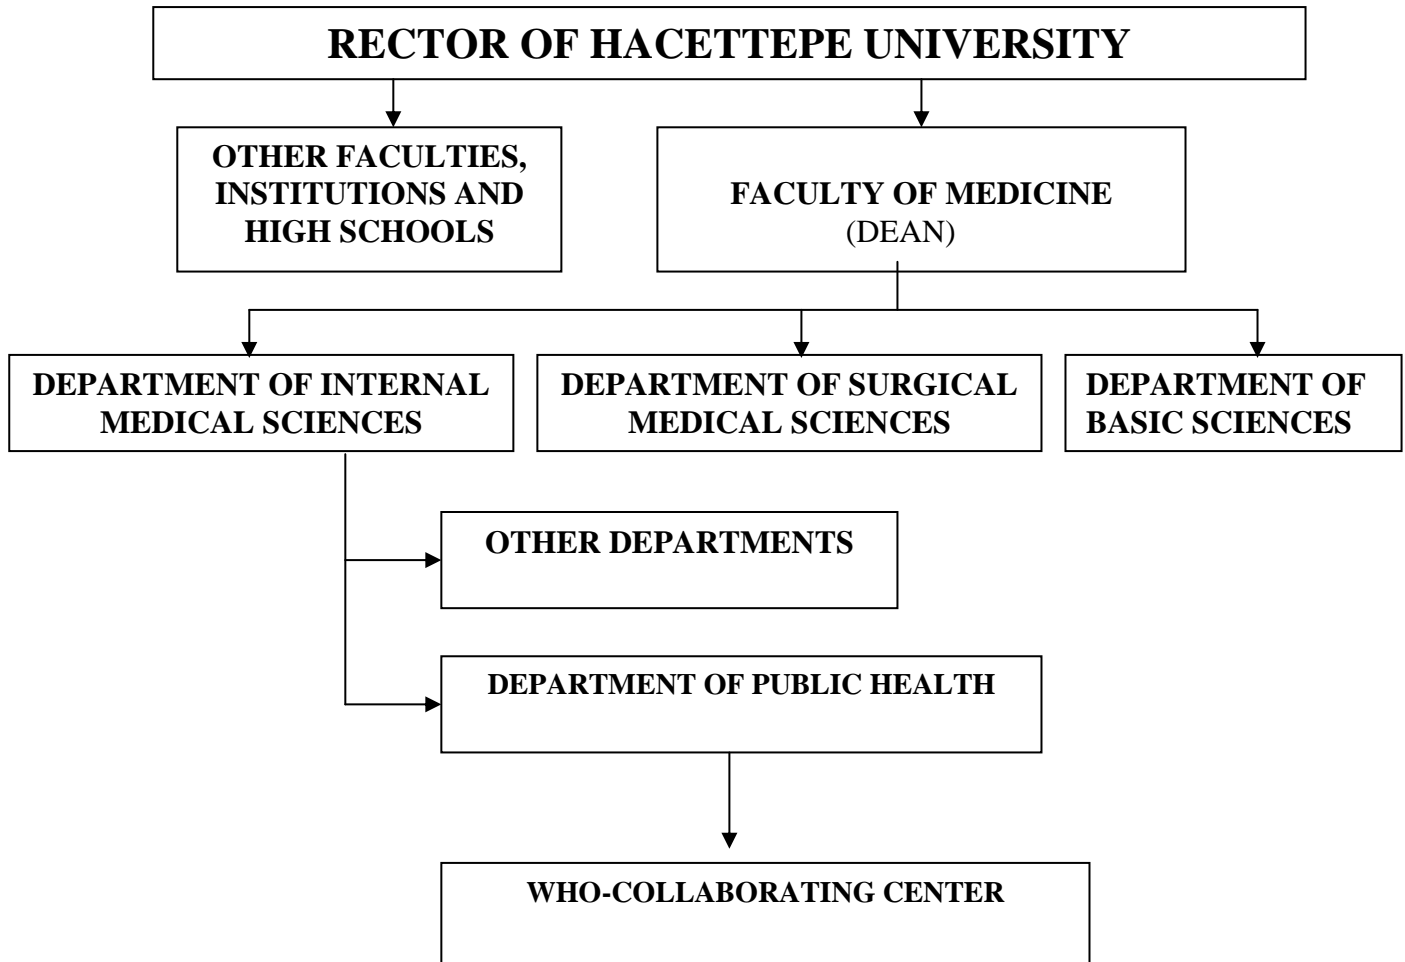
RECTOR OF HACETTEPE UNIVERSITY

OTHER FACULTIES, INSTITUTIONS AND HIGH SCHOOLS

FACULTY OF MEDICINE
(DEAN)

DEPARTMENT OF INTERNAL MEDICAL SCIENCES

DEPARTMENT OF SURGICAL MEDICAL SCIENCES

DEPARTMENT OF BASIC SCIENCES

OTHER DEPARTMENTS

DEPARTMENT OF PUBLIC HEALTH

WHO-COLLABORATING CENTER